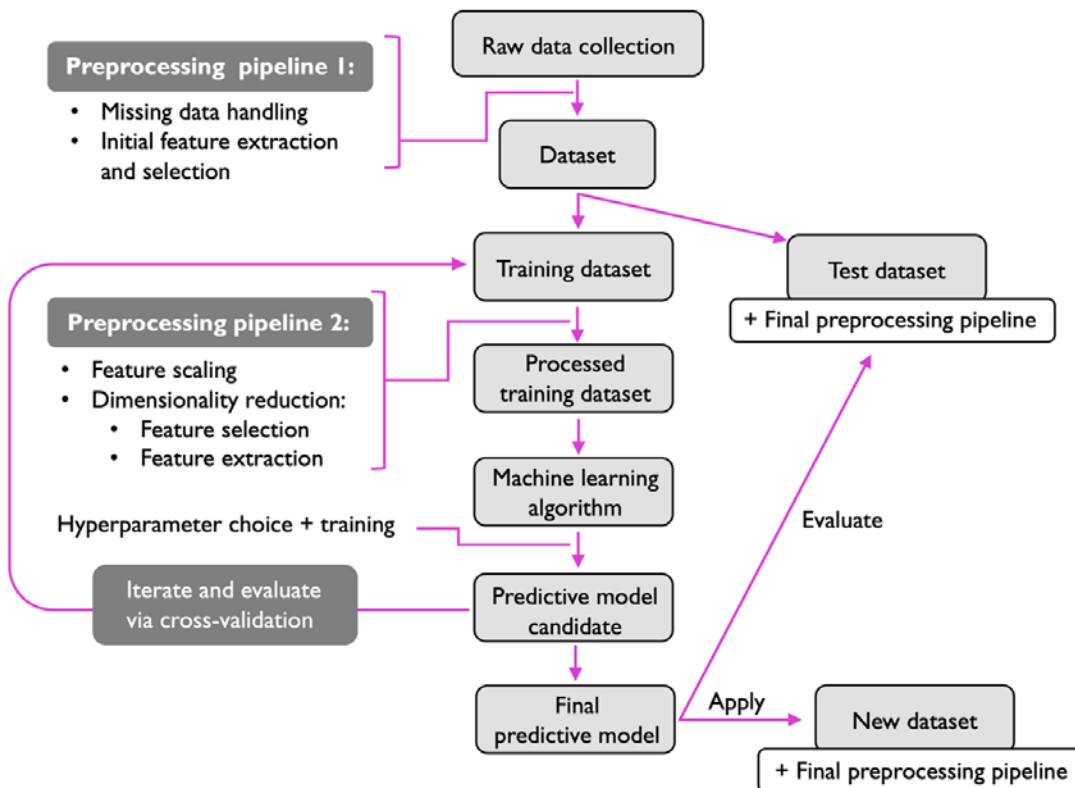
Preprocessing pipeline 1:

• Missing data handling
• Initial feature extraction and selection

Raw data collection

Dataset

Training dataset

Test dataset

+ Final preprocessing pipeline

Preprocessing pipeline 2:

• Feature scaling
• Dimensionality reduction:
  • Feature selection
  • Feature extraction

Processed training dataset

Machine learning algorithm

Hyperparameter choice + training

Evaluate

Iterate and evaluate via cross-validation

Predictive model candidate

Final predictive model

Apply

New dataset

+ Final preprocessing pipeline